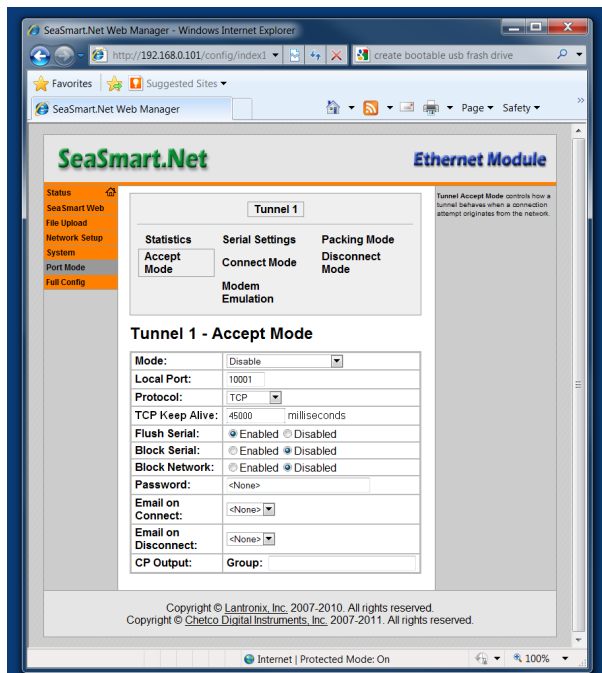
SeaSmart.Net Web Manager - Windows Internet Explorer

http://192.168.0.101/config/index1

create bootable usb frash drive

Favorites

Suggested Sites

SeaSmart.Net Web Manager

Page Safety

SeaSmart.Net

Ethernet Module

Status
SeaSmart Web
File Upload
Network Setup
System
Port Mode
Full Config

Tunnel 1

Statistics
Serial Settings
Packing Mode
Accept Mode
Connect Mode
Disconnect Mode
Modem Emulation

Tunnel 1 - Accept Mode

| | |
|---|---|
| Mode: | Disable |
| Local Port: | 10001 |
| Protocol: | TCP |
| TCP Keep Alive: | 45000 milliseconds |
| Flush Serial: | Enabled Disabled |
| Block Serial: | Enabled Disabled |
| Block Network: | Enabled Disabled |
| Password: | <None> |
| Email on Connect: | <None> |
| Email on Disconnect: | <None> |
| CP Output: | Group: |

Tunnel Accept Mode controls how a tunnel behaves when a connection attempt originates from the network.

Copyright © Lantronix, Inc. 2007-2010. All rights reserved.
Copyright © Chetco Digital Instruments, Inc. 2007-2011. All rights reserved.

Internet | Protected Mode: On

100%